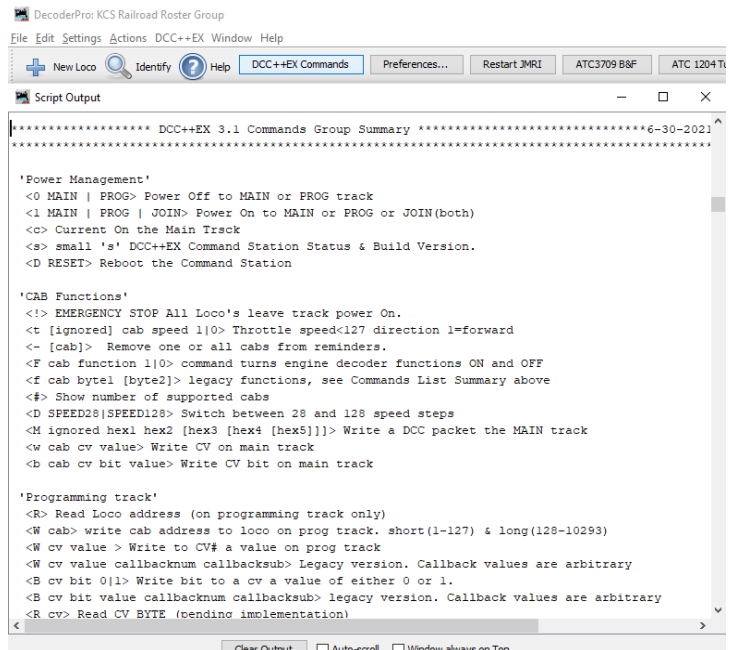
DecoderPro: KCS Railroad Roster Group

File Edit Settings Actions DCC++EX Window Help

New Loco Identify Help DCC++EX Commands Preferences... Restart JMRI ATC3709 B&F ATC 1204 T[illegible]

Script Output

******************* DCC++EX 3.1 Commands Group Summary *********************************6-30-2021
**********************************************************************************************

'Power Management'
<0 MAIN | PROG> Power Off to MAIN or PROG track
<1 MAIN | PROG | JOIN> Power On to MAIN or PROG or JOIN(both)
<c> Current On the Main Trsck
<s> small 's' DCC++EX Command Station Status & Build Version.
<D RESET> Reboot the Command Station

'CAB Functions'
<!> EMERGENCY STOP All Loco's leave track power On.
<t [ignored] cab speed 1|0> Throttle speed<127 direction 1=forward
<- [cab]> Remove one or all cabs from reminders.
<F cab function 1|0> command turns engine decoder functions ON and OFF
<f cab byte1 [byte2]> legacy functions, see Commands List Summary above
<#> Show number of supported cabs
<D SPEED28|SPEED128> Switch between 28 and 128 speed steps
<M ignored hex1 hex2 [hex3 [hex4 [hex5]]]> Write a DCC packet the MAIN track
<w cab cv value> Write CV on main track
<b cab cv bit value> Write CV bit on main track

'Programming track'
<R> Read Loco address (on programming track only)
<W cab> write cab address to loco on prog track. short(1-127) & long(128-10293)
<W cv value > Write to CV# a value on prog track
<W cv value callbacknum callbacksub> Legacy version. Callback values are arbitrary
<B cv bit 0|1> Write bit to a cv a value of either 0 or 1.
<B cv bit value callbacknum callbacksub> legacy version. Callback values are arbitrary
<R cv> Read CV BYTE (pending implementation)

Clear Output Auto-scroll Window always on Top